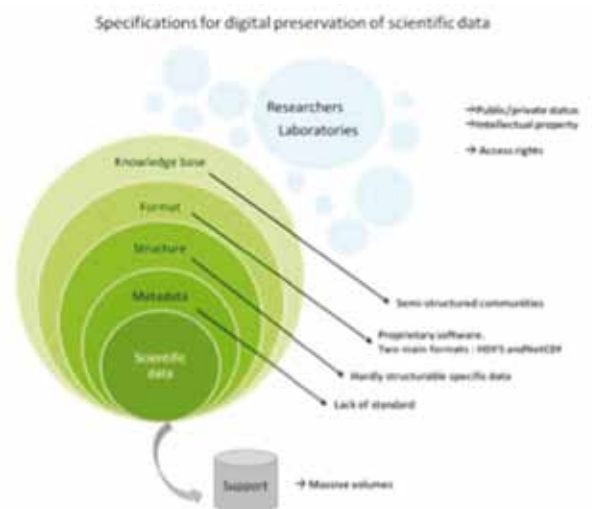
Specifications for digital preservation of scientific data

Researchers
Laboratories

→Public/private status
→Intellectual property
→ Access rights

Knowledge base

Format

Structure

Metadata

Scientific data

Semi-structured communities

Proprietary software,
Two main formats : HDF5 and NetCDF

Hardly structurable specific data

Lack of standard

Support

→ Massive volumes